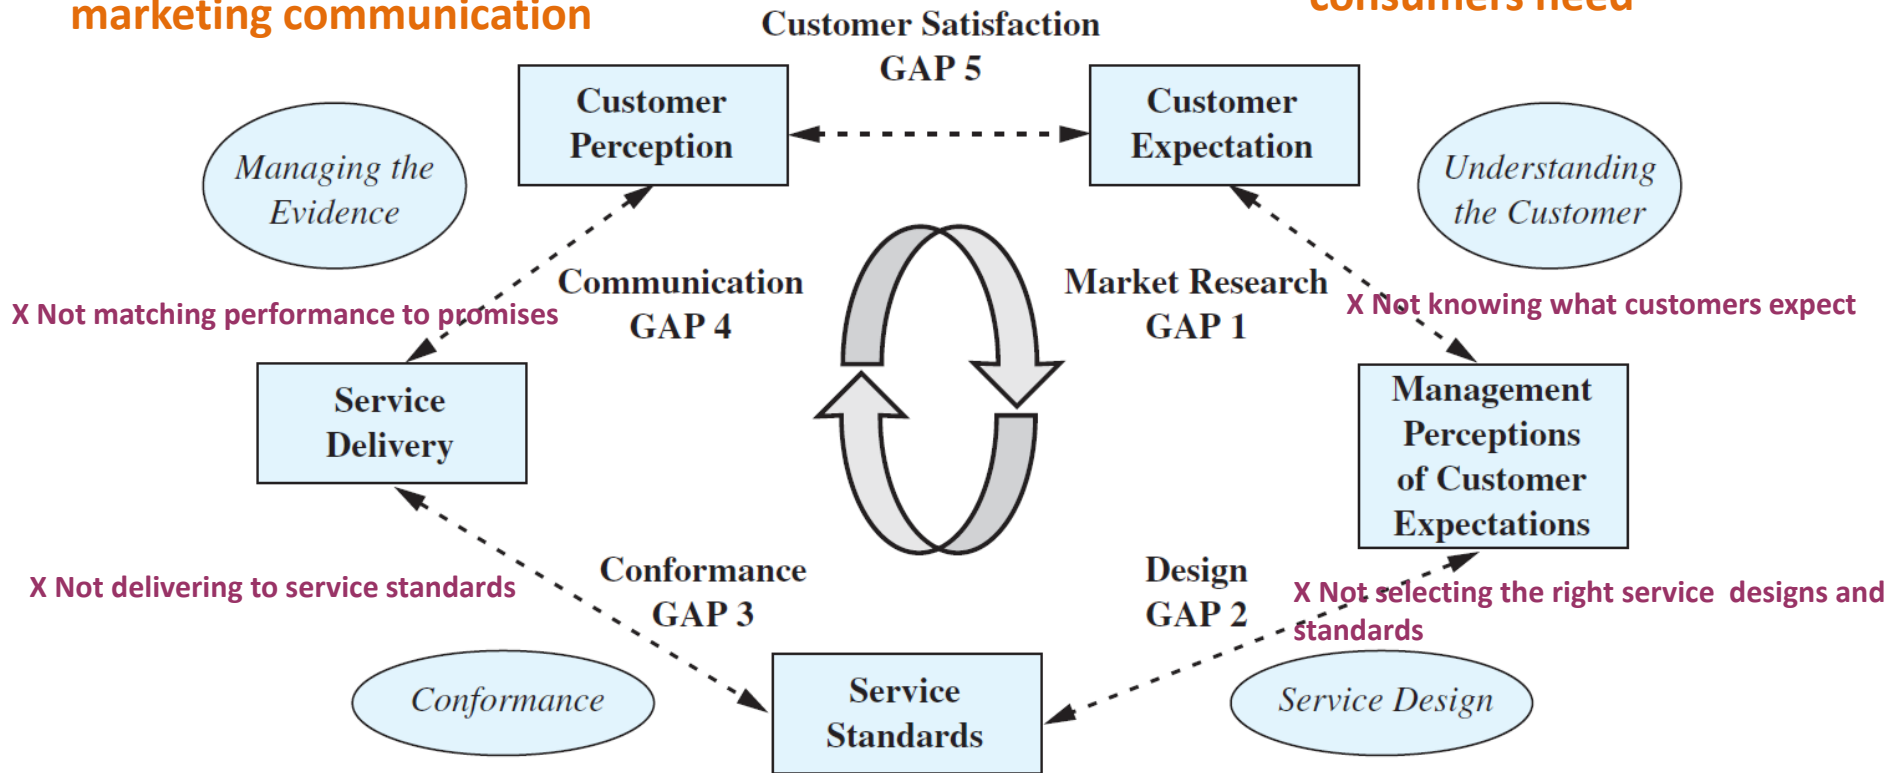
marketing communication

Customer Satisfaction
GAP 5

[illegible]

Customer Perception

Customer Expectation

Managing the Evidence

Understanding the Customer

Communication
GAP 4

Market Research
GAP 1

X Not matching performance to promises

X Not knowing what customers expect

Service Delivery

Management Perceptions of Customer Expectations

Conformance
GAP 3

Design
GAP 2

X Not delivering to service standards

X Not selecting the right service designs and standards

Conformance

Service Standards

Service Design